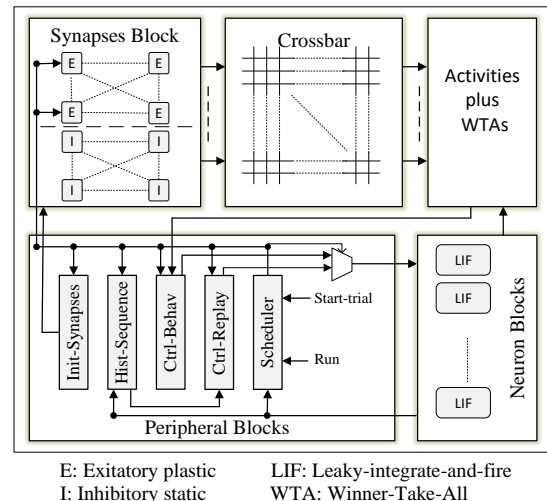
Synapses Block

E E
E E
I I
I I

Crossbar

Activities plus WTAs

Init-Synapses
Hist-Sequence
Ctrl-Behav
Ctrl-Replay
Scheduler
Start-trial
Run

Peripheral Blocks

LIF
LIF
LIF

Neuron Blocks

E: Exitatory plastic
I: Inhibitory static

LIF: Leaky-integrate-and-fire
WTA: Winner-Take-All